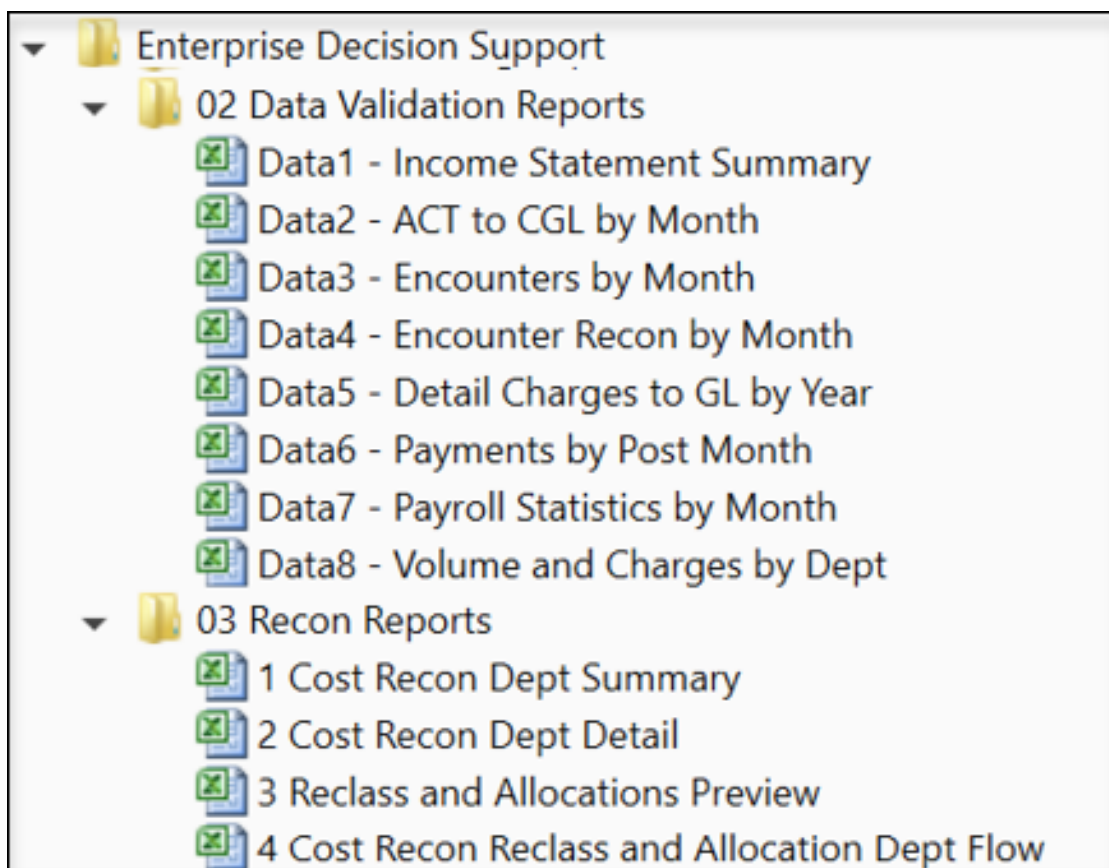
Enterprise Decision Support
02 Data Validation Reports
Data1 - Income Statement Summary
Data2 - ACT to CGL by Month
Data3 - Encounters by Month
Data4 - Encounter Recon by Month
Data5 - Detail Charges to GL by Year
Data6 - Payments by Post Month
Data7 - Payroll Statistics by Month
Data8 - Volume and Charges by Dept
03 Recon Reports
1 Cost Recon Dept Summary
2 Cost Recon Dept Detail
3 Reclass and Allocations Preview
4 Cost Recon Reclass and Allocation Dept Flow